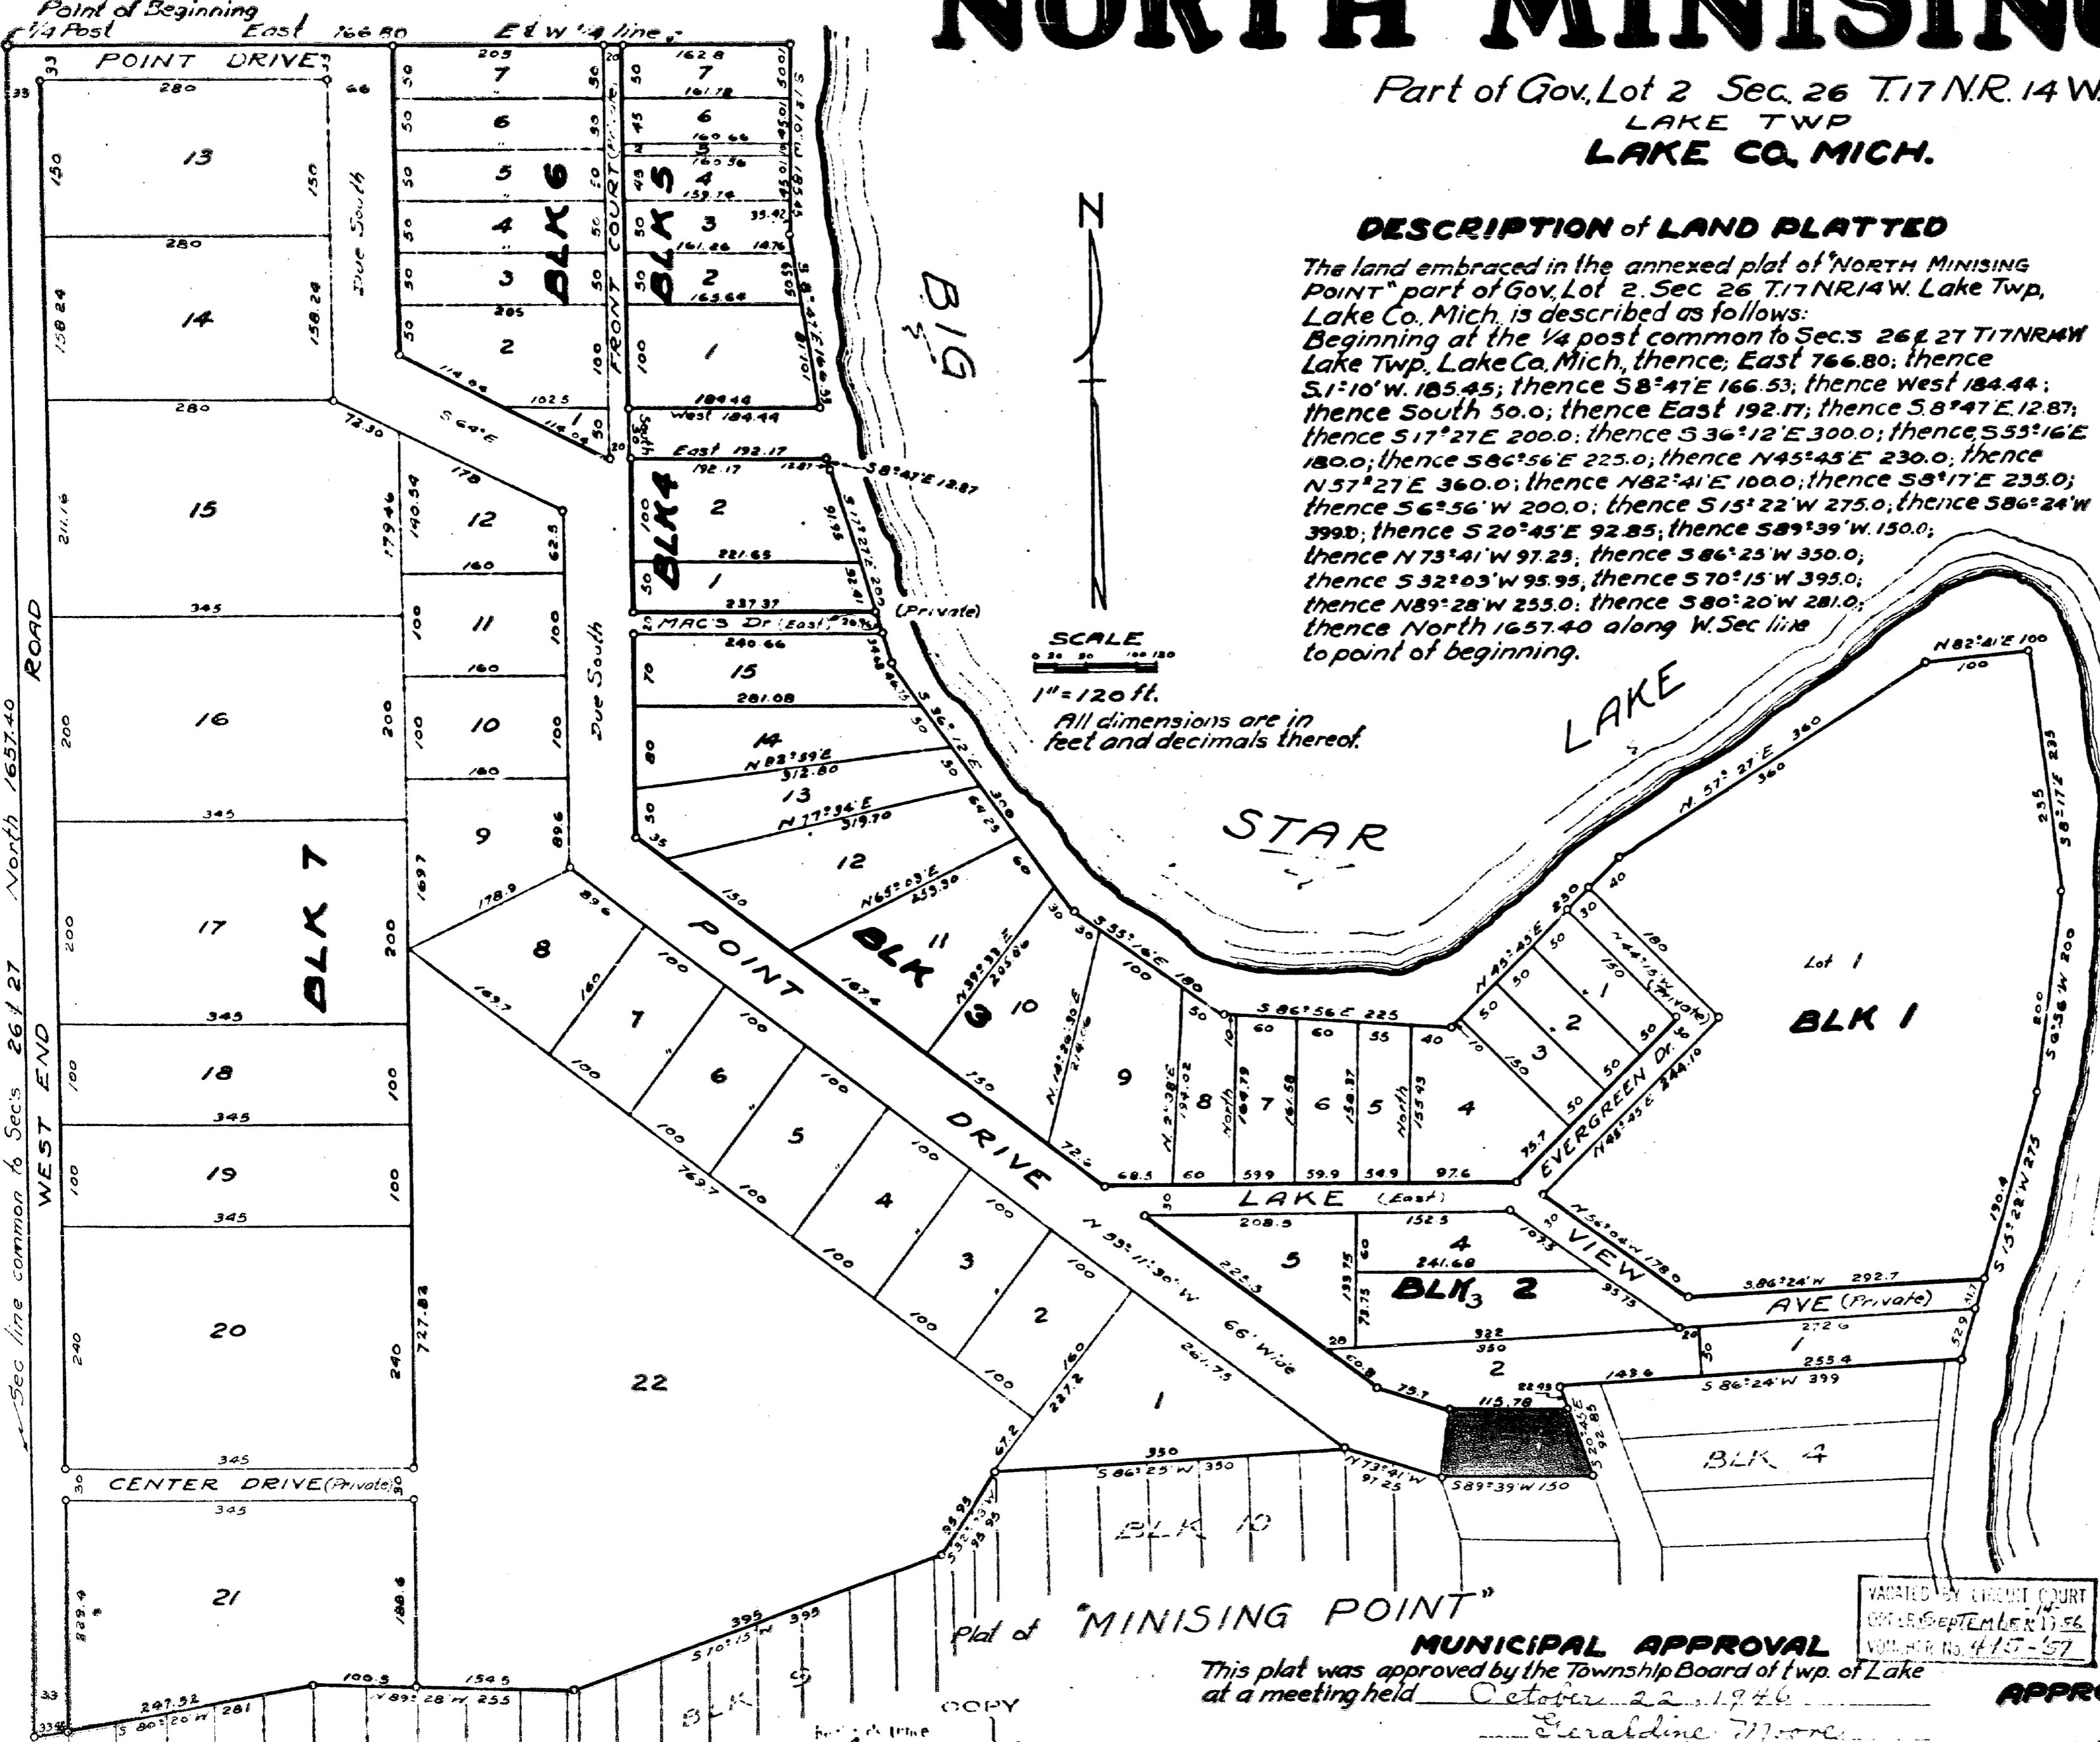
NORTH MINISIN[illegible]

Part of Gov. Lot 2 Sec. 26 T.17 N.R. 14 W.
LAKE TWP
LAKE CO. MICH.

DESCRIPTION of LAND PLATTED

The land embraced in the annexed plat of "NORTH MINISING POINT" part of Gov. Lot 2. Sec 26 T.17 NR14 W. Lake Twp, Lake Co. Mich. is described as follows: Beginning at the 1/4 post common to Sec.s 26 & 27 T17NR14W Lake Twp. Lake Co. Mich., thence; East 766.80; thence S.1°10'W. 185.45; thence S8°47'E 166.53; thence West 184.44; thence South 50.0; thence East 192.17; thence S.8°47'E. 12.87; thence S17°27'E 200.0; thence S36°12'E 300.0; thence S55°16'E 180.0; thence S86°56'E 225.0; thence N45°45'E 230.0; thence N57°27'E 360.0; thence N82°41'E 100.0; thence S8°17'E 235.0; thence S6°56'W 200.0; thence S15°22'W 275.0; thence S86°24'W 399.0; thence S20°45'E 92.85; thence S89°39'W. 150.0; thence N73°41'W 97.25; thence S86°25'W 350.0; thence S32°03'W 95.95; thence S70°15'W 395.0; thence N89°28'W 255.0; thence S80°20'W 281.0; thence North 1657.40 along W. Sec line to point of beginning.

Point of Beginning
1/4 Post
East 766.80
E & W 1/4 line
POINT DRIVE
WEST END ROAD
North 1657.40
Sec line common to Sec's 26 & 27
Due South
FRONT COURT
BLK 6
BLK 5
BLK 4
BLK 7
BLK 3
BLK 1
BLK 2
BLK 4
BLK 10
BLK 9
MAC'S Dr (East)
(Private)
POINT DRIVE
N 33°11'30"W 66' Wide
LAKE (East)
EVERGREEN Dr.
VIEW AVE (Private)
CENTER DRIVE (Private)
Lot 1
BIG STAR LAKE
N

SCALE
1" = 120 ft.
All dimensions are in feet and decimals thereof.

Plat of "MINISING POINT"

MUNICIPAL APPROVAL
This plat was approved by the Township Board of twp. of Lake at a meeting held October 22, 1946
Geraldine Moore

APPR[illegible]

VACATED BY CIRCUIT COURT
ORDER September 17, '56
VOUCHER No. 415-57

COPY